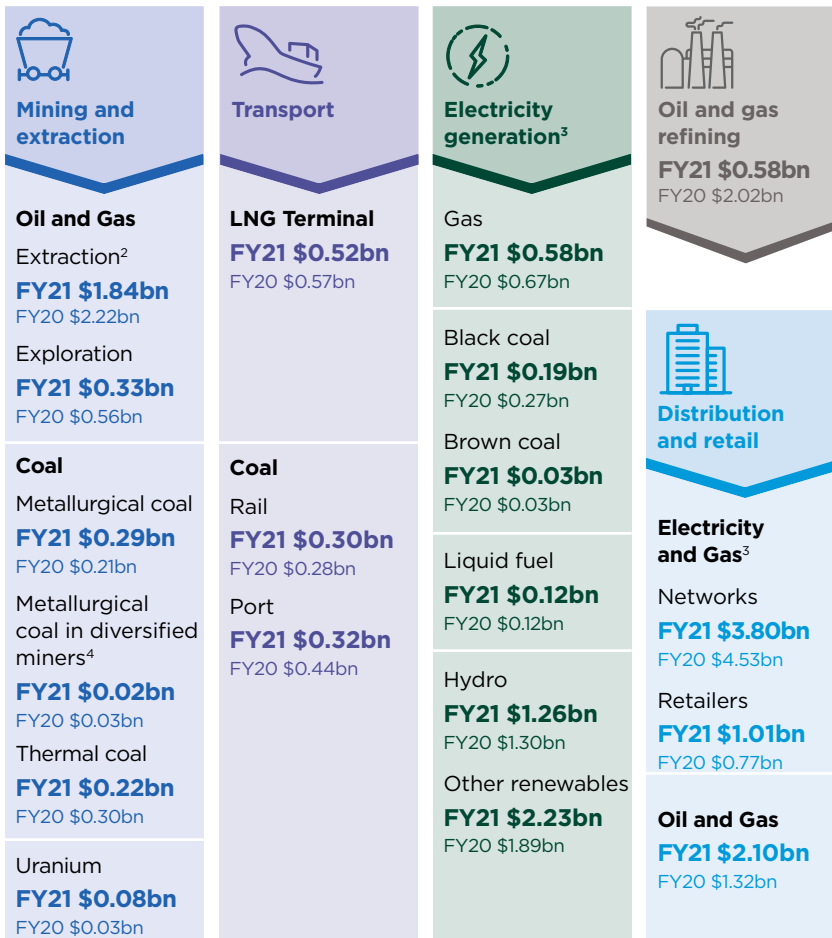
Mining and extraction

Oil and Gas

Extraction$^2$

FY21 $1.84bn

FY20 $2.22bn

Exploration

FY21 $0.33bn

FY20 $0.56bn

Coal

Metallurgical coal

FY21 $0.29bn

FY20 $0.21bn

Metallurgical coal in diversified miners$^4$

FY21 $0.02bn

FY20 $0.03bn

Thermal coal

FY21 $0.22bn

FY20 $0.30bn

Uranium

FY21 $0.08bn

FY20 $0.03bn

Transport

LNG Terminal

FY21 $0.52bn

FY20 $0.57bn

Coal

Rail

FY21 $0.30bn

FY20 $0.28bn

Port

FY21 $0.32bn

FY20 $0.44bn

Electricity generation$^3$

Gas

FY21 $0.58bn

FY20 $0.67bn

Black coal

FY21 $0.19bn

FY20 $0.27bn

Brown coal

FY21 $0.03bn

FY20 $0.03bn

Liquid fuel

FY21 $0.12bn

FY20 $0.12bn

Hydro

FY21 $1.26bn

FY20 $1.30bn

Other renewables

FY21 $2.23bn

FY20 $1.89bn

Oil and gas refining

FY21 $0.58bn

FY20 $2.02bn

Distribution and retail

Electricity and Gas$^3$

Networks

FY21 $3.80bn

FY20 $4.53bn

Retailers

FY21 $1.01bn

FY20 $0.77bn

Oil and Gas

FY21 $2.10bn

FY20 $1.32bn